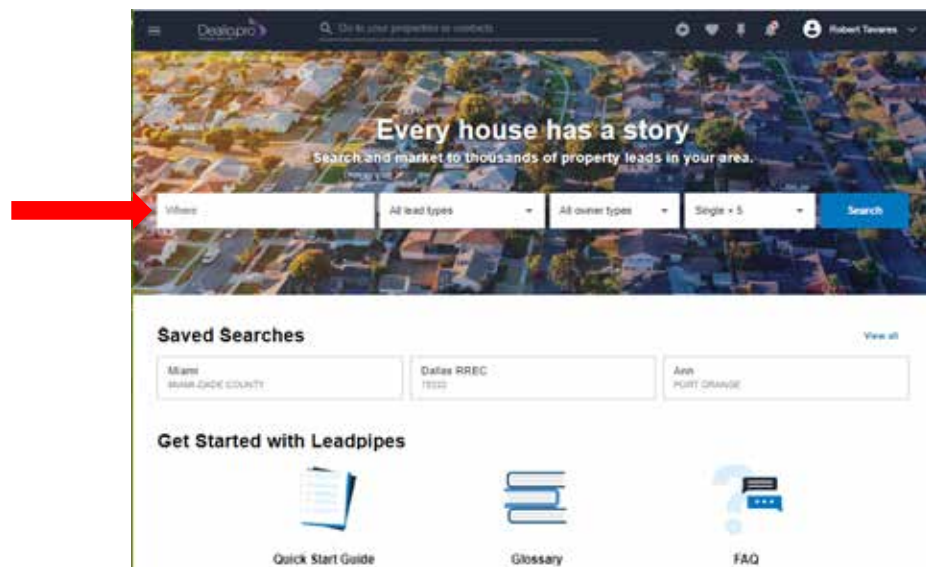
Dealopro

Go to your properties or contacts

Robert Tavares

Every house has a story

Search and market to thousands of property leads in your area.

Where

All lead types

All owner types

Single + 5

Search

Saved Searches

View all

Miami
MIAMI-DADE COUNTY

Dallas RREC
75333

Ann
PORT ORANGE

Get Started with Leadpipes

Quick Start Guide

Glossary

FAQ